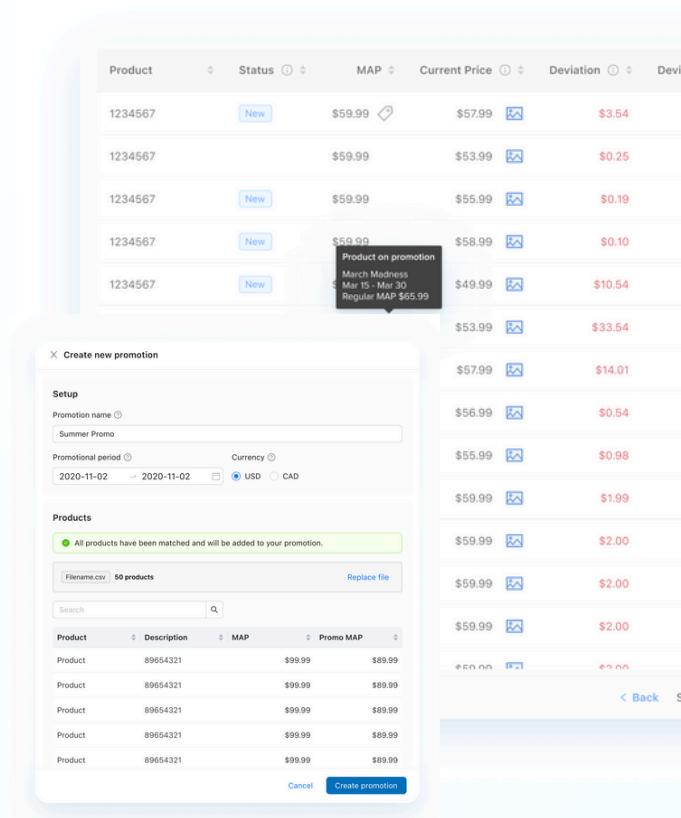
| Product | Status | MAP | Current Price | Deviation | Devi |
|---|---|---|---|---|---|
| 1234567 | New | $59.99 | $57.99 | $3.54 | |
| 1234567 | | $59.99 | $53.99 | $0.25 | |
| 1234567 | New | $59.99 | $55.99 | $0.19 | |
| 1234567 | New | $59.99 | $58.99 | $0.10 | |
| 1234567 | New | $ | $49.99 | $10.54 | |
| | | | $53.99 | $33.54 | |
| | | | $57.99 | $14.01 | |
| | | | $56.99 | $0.54 | |
| | | | $55.99 | $0.98 | |
| | | | $59.99 | $1.99 | |
| | | | $59.99 | $2.00 | |
| | | | $59.99 | $2.00 | |
| | | | $59.99 | $2.00 | |
| | | | $59.99 | $2.00 | |

Product on promotion
March Madness
Mar 15 - Mar 30
Regular MAP $65.99

< Back

Create new promotion

Setup

Promotion name
Summer Promo

Promotional period
2020-11-02 → 2020-11-02

Currency
USD CAD

Products

All products have been matched and will be added to your promotion.

Filename.csv 50 products
Replace file

Search

| Product | Description | MAP | Promo MAP |
|---|---|---|---|
| Product | 89654321 | $99.99 | $89.99 |
| Product | 89654321 | $99.99 | $89.99 |
| Product | 89654321 | $99.99 | $89.99 |
| Product | 89654321 | $99.99 | $89.99 |
| Product | 89654321 | $99.99 | $89.99 |

Cancel
Create promotion